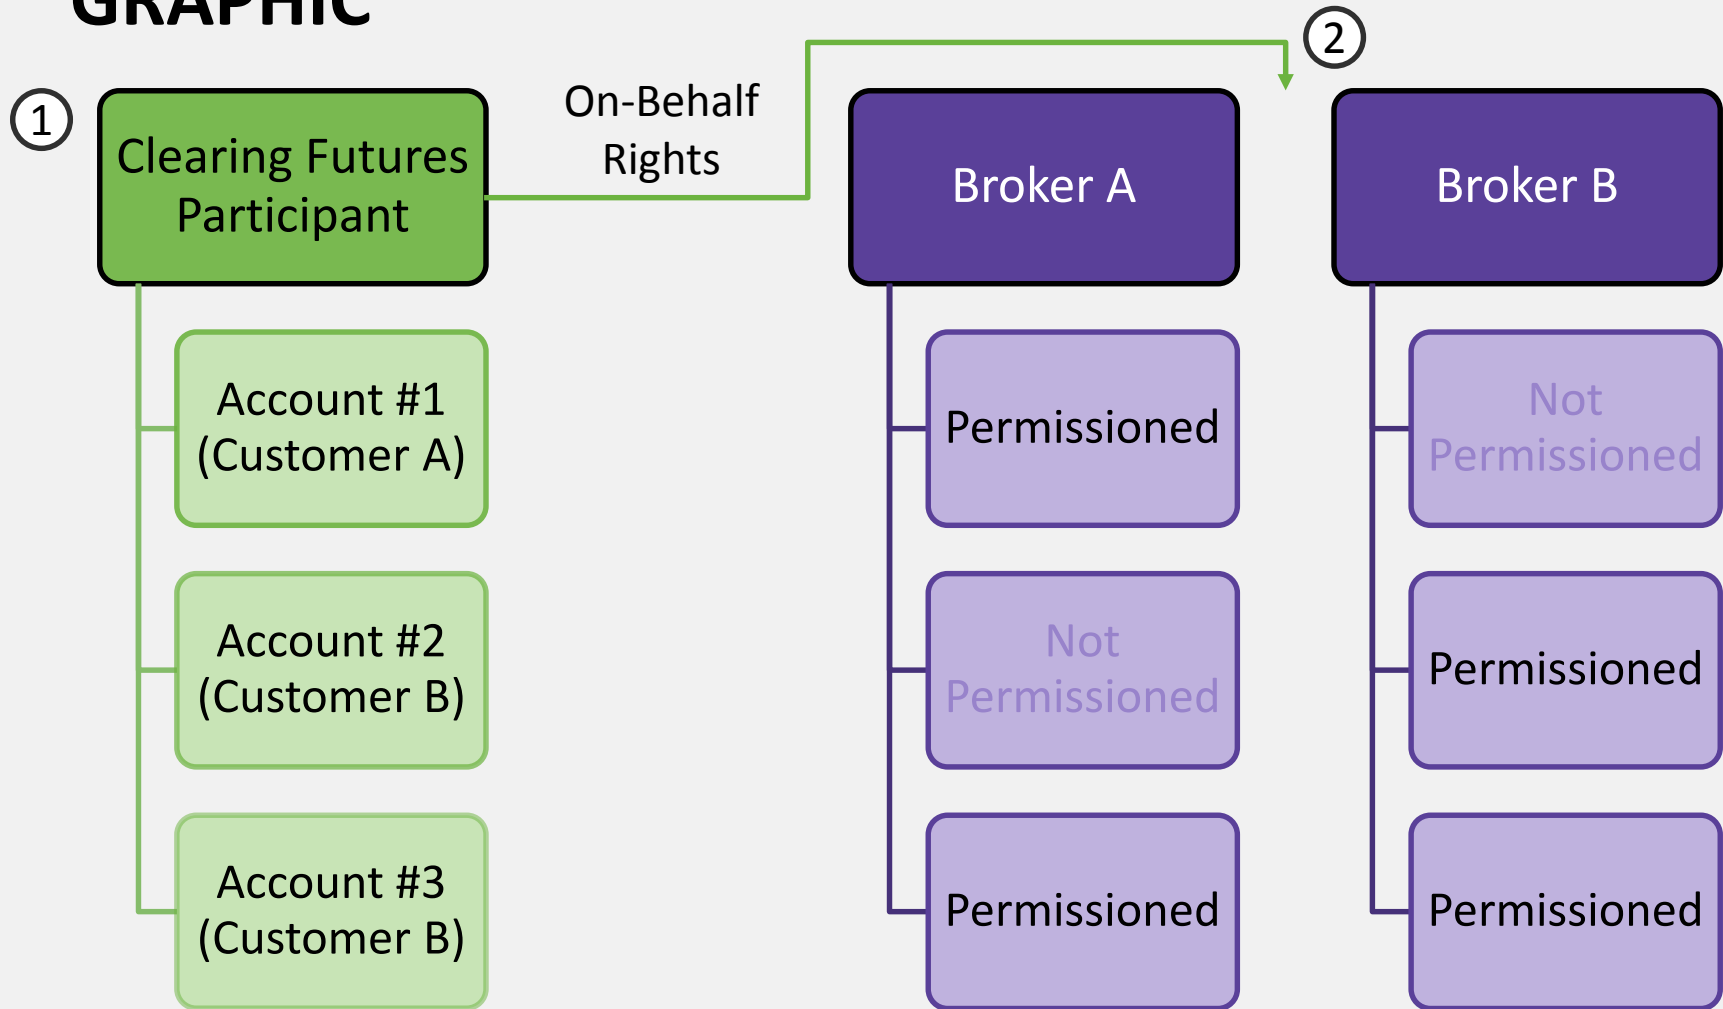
GRAPHIC

1

Clearing Futures Participant

On-Behalf Rights

2

Broker A

Broker B

Account #1 (Customer A)

Account #2 (Customer B)

Account #3 (Customer B)

Permissioned

Not Permissioned

Permissioned

Not Permissioned

Permissioned

Permissioned